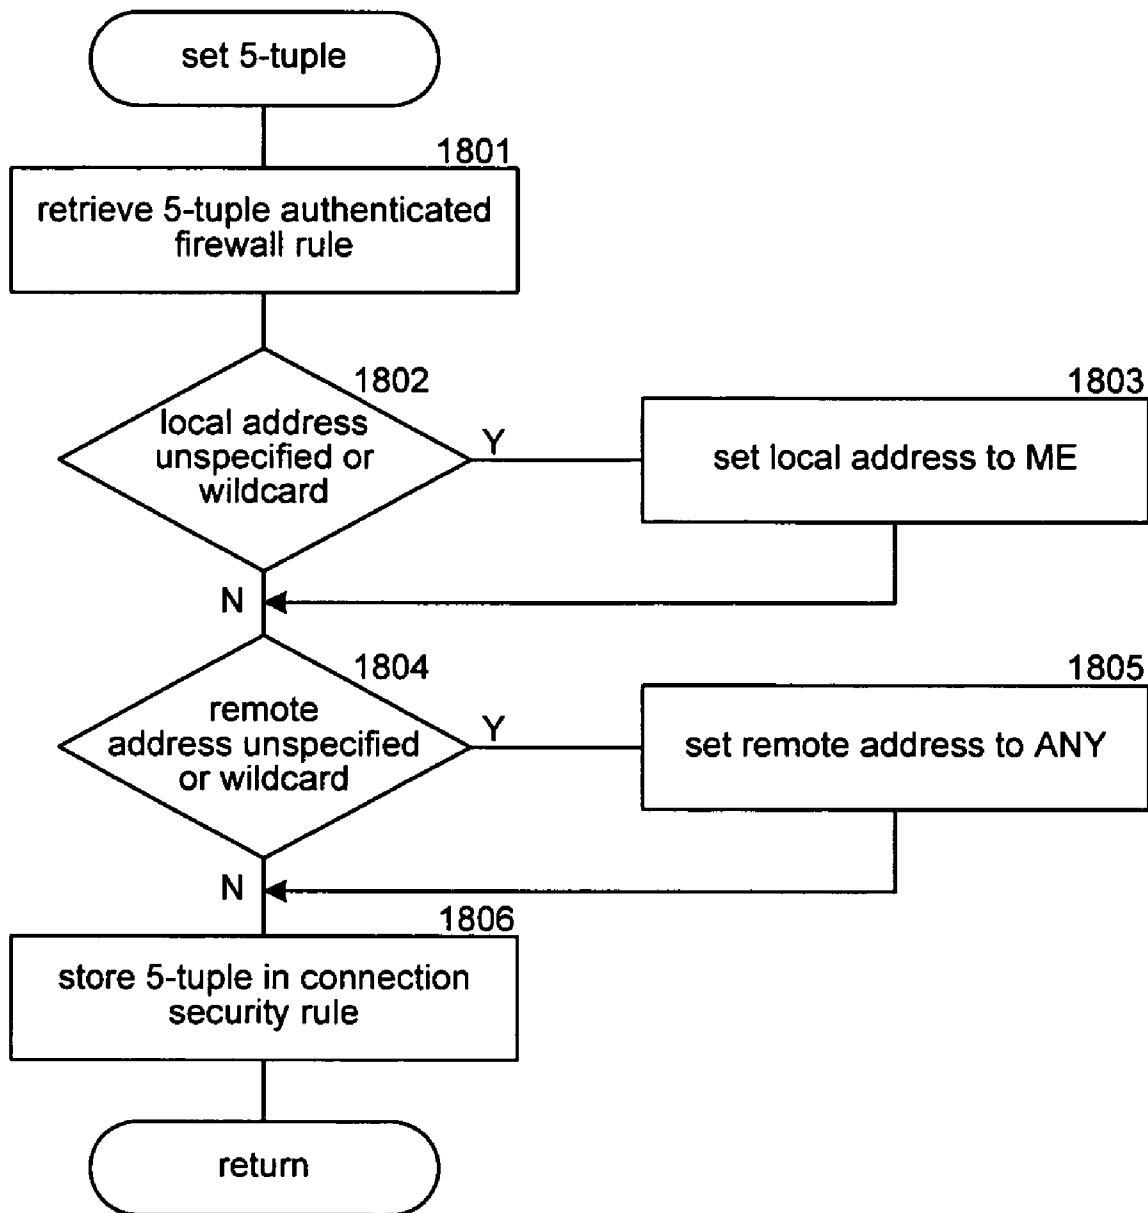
set 5-tuple

1801

retrieve 5-tuple authenticated firewall rule

1802

local address unspecified or wildcard

Y

1803

set local address to ME

N

1804

remote address unspecified or wildcard

Y

1805

set remote address to ANY

N

1806

store 5-tuple in connection security rule

return